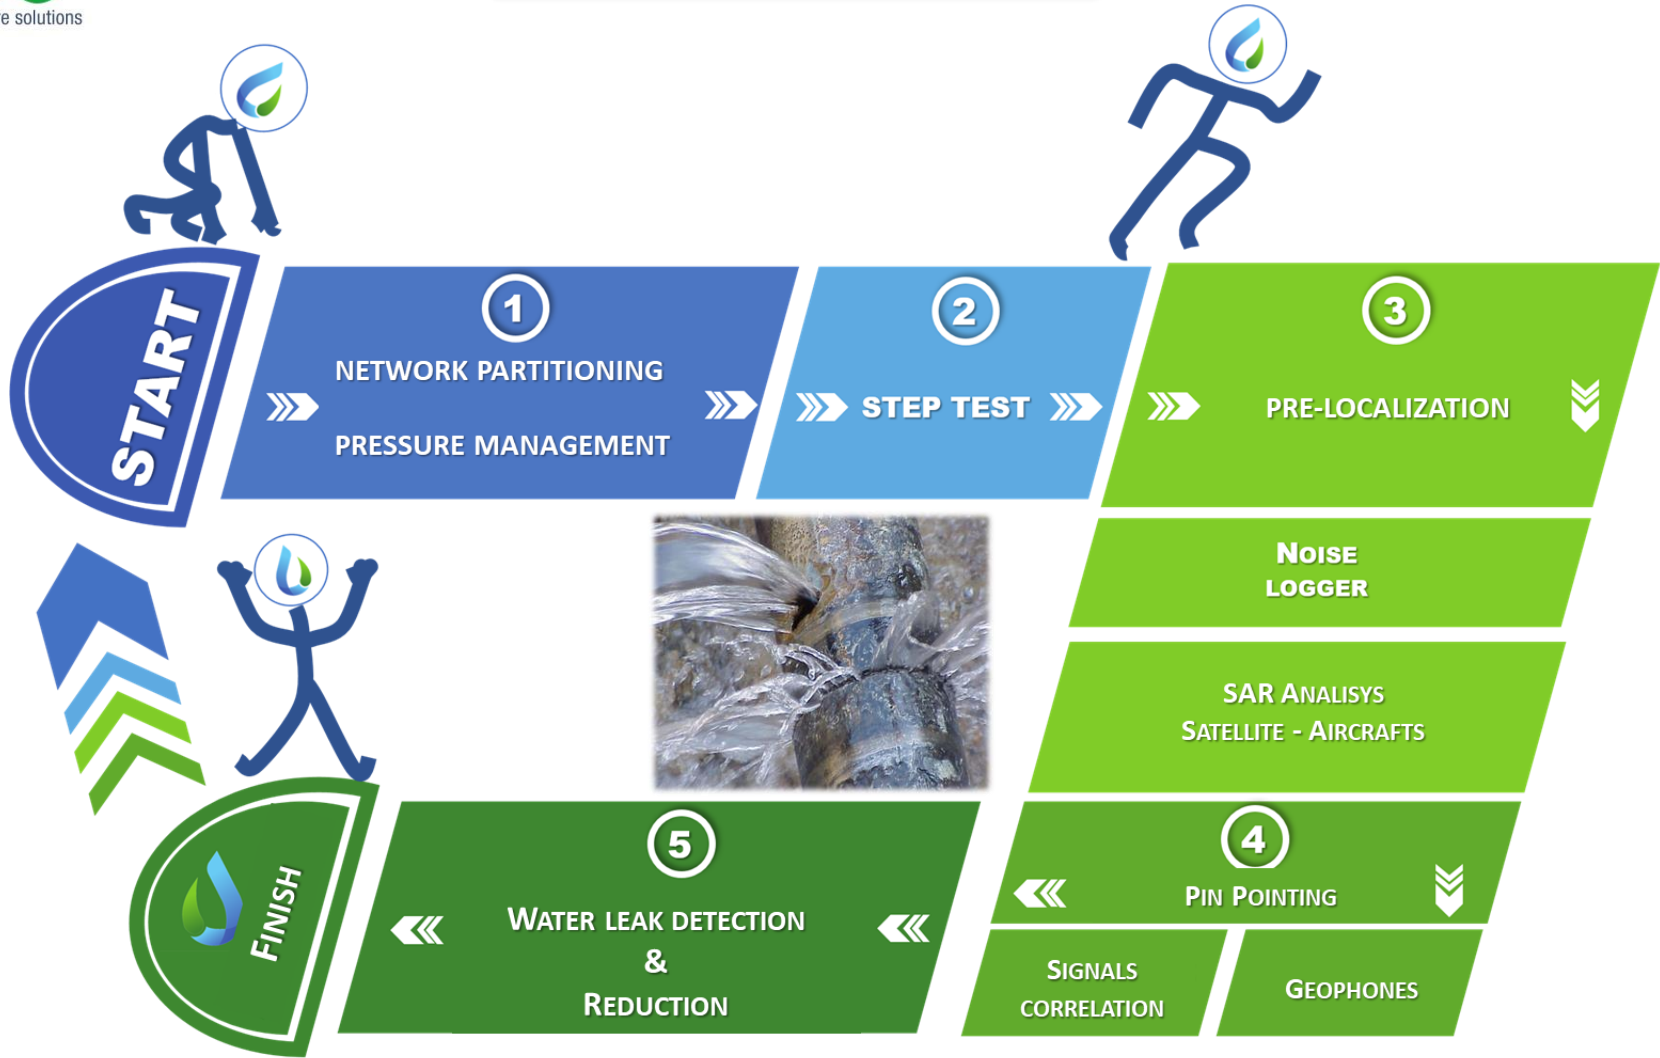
e solutions

START

1
NETWORK PARTITIONING
PRESSURE MANAGEMENT

2
STEP TEST

3
PRE-LOCALIZATION

NOISE LOGGER

SAR ANALISYS
SATELLITE - AIRCRAFTS

4
PIN POINTING

SIGNALS CORRELATION

GEOPHONES

5
WATER LEAK DETECTION
&
REDUCTION

FINISH